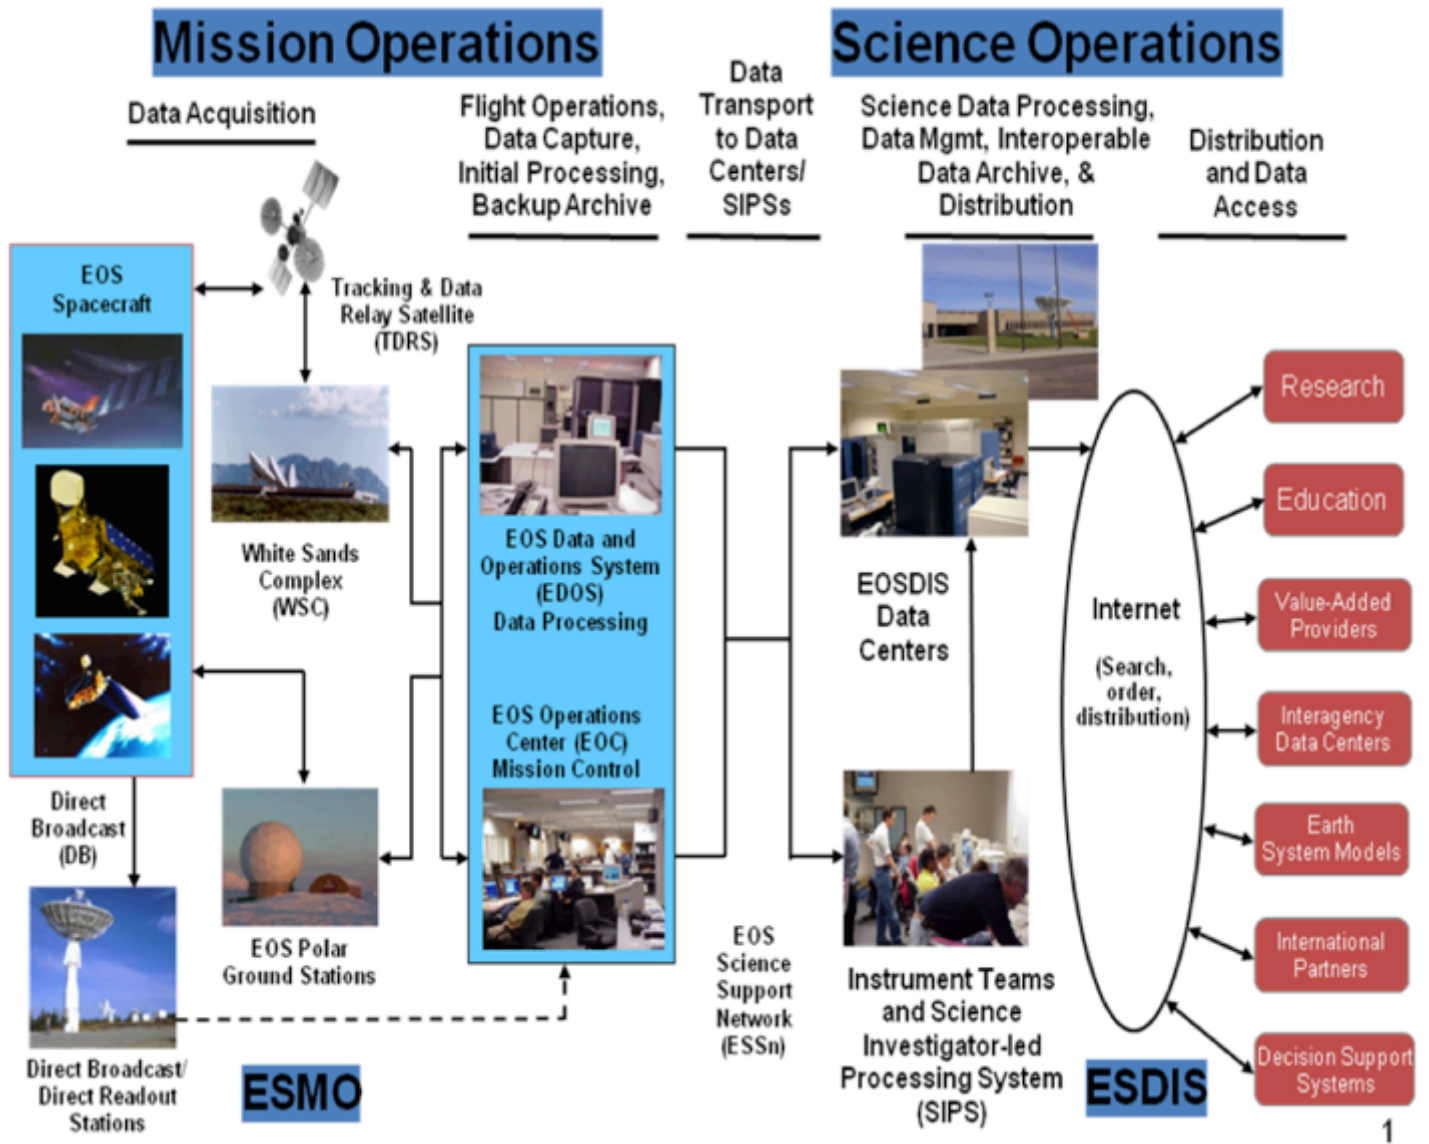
Mission Operations

Science Operations

Data Acquisition

Flight Operations, Data Capture, Initial Processing, Backup Archive

Data Transport to Data Centers/ SIPSs

Science Data Processing, Data Mgmt, Interoperable Data Archive, & Distribution

Distribution and Data Access

EOS Spacecraft

Tracking & Data Relay Satellite (TDRS)

White Sands Complex (WSC)

EOS Data and Operations System (EDOS) Data Processing

EOS Operations Center (EOC) Mission Control

EOSDIS Data Centers

Internet

(Search, order, distribution)

Research

Education

Value-Added Providers

Interagency Data Centers

Earth System Models

International Partners

Decision Support Systems

Direct Broadcast (DB)

EOS Polar Ground Stations

Direct Broadcast/ Direct Readout Stations

ESMO

EOS Science Support Network (ESSn)

Instrument Teams and Science Investigator-led Processing System (SIPS)

ESDIS

1